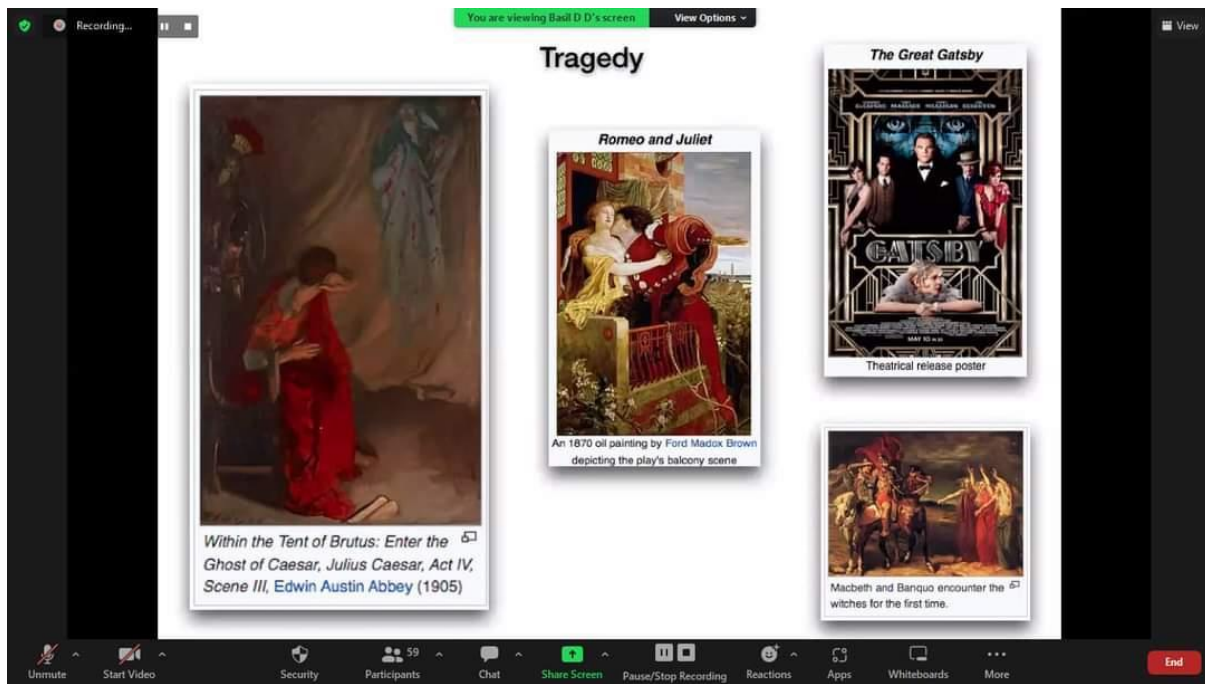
Recording...

You are viewing Basil D D's screen

View Options

View

Tragedy

Within the Tent of Brutus: Enter the Ghost of Caesar, Julius Caesar, Act IV, Scene III, Edwin Austin Abbey (1905)

Romeo and Juliet

An 1870 oil painting by Ford Madox Brown depicting the play's balcony scene

The Great Gatsby

GATSBY

MAY 10

Theatrical release poster

Macbeth and Banquo encounter the witches for the first time.

Unmute

Start Video

Security

59

Participants

Chat

Share Screen

Pause/Stop Recording

Reactions

Apps

Whiteboards

More

End